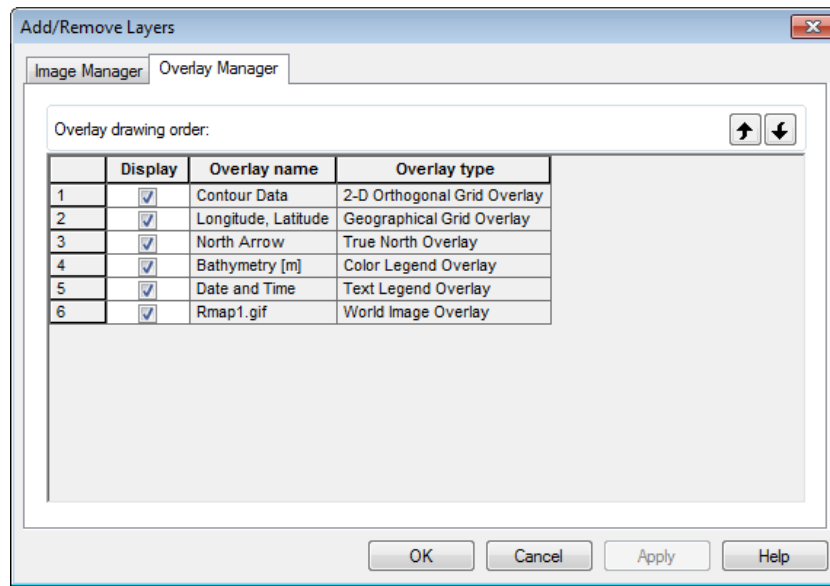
Add/Remove Layers

Image Manager | Overlay Manager

Overlay drawing order:

| | Display | Overlay name | Overlay type |
|---|---|---|---|
| 1 | ☑ | Contour Data | 2-D Orthogonal Grid Overlay |
| 2 | ☑ | Longitude, Latitude | Geographical Grid Overlay |
| 3 | ☑ | North Arrow | True North Overlay |
| 4 | ☑ | Bathymetry [m] | Color Legend Overlay |
| 5 | ☑ | Date and Time | Text Legend Overlay |
| 6 | ☑ | Rmap1.gif | World Image Overlay |

OK | Cancel | Apply | Help